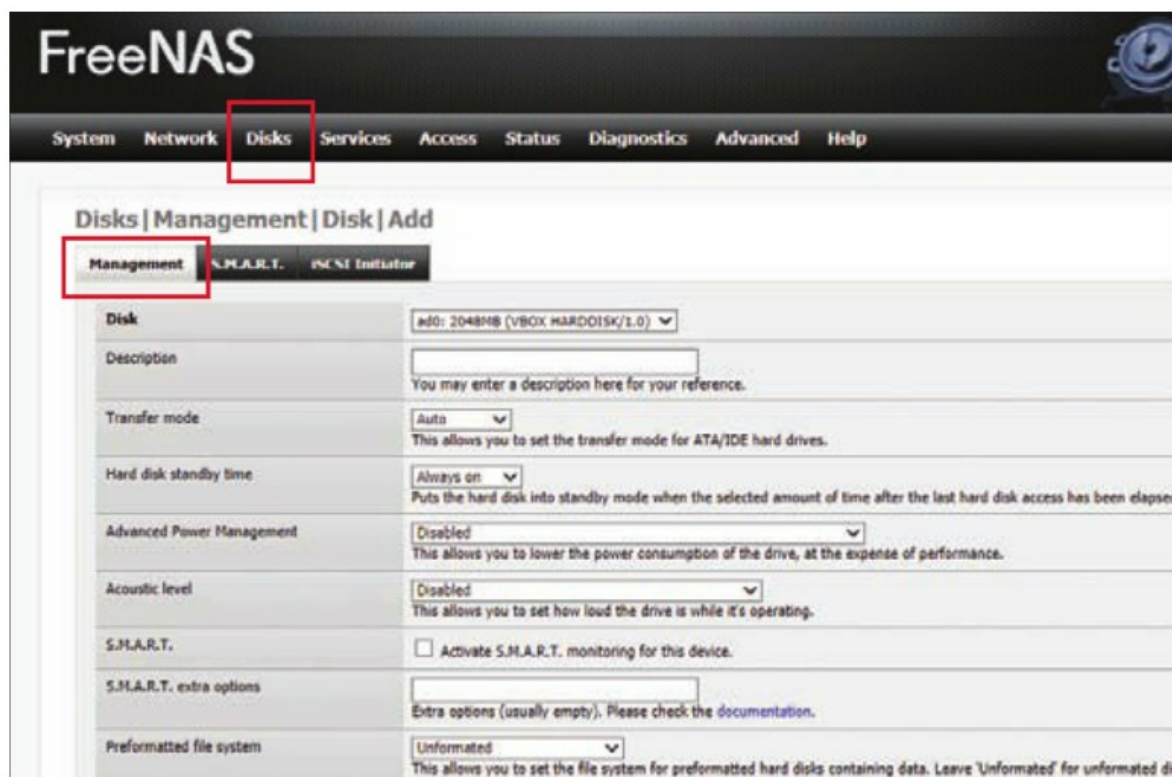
FreeNAS

System Network Disks Services Access Status Diagnostics Advanced Help

Disks | Management | Disk | Add

Management S.M.A.R.T. iSCSI Initiator

| Disk | ad0: 2048MB (VBOX HARDDISK/1.0) |
|---|---|
| Description | You may enter a description here for your reference. |
| Transfer mode | Auto<br>This allows you to set the transfer mode for ATA/IDE hard drives. |
| Hard disk standby time | Always on<br>Puts the hard disk into standby mode when the selected amount of time after the last hard disk access has been elapse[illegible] |
| Advanced Power Management | Disabled<br>This allows you to lower the power consumption of the drive, at the expense of performance. |
| Acoustic level | Disabled<br>This allows you to set how loud the drive is while it's operating. |
| S.M.A.R.T. | Activate S.M.A.R.T. monitoring for this device. |
| S.M.A.R.T. extra options | Extra options (usually empty). Please check the documentation. |
| Preformatted file system | Unformated<br>This allows you to set the file system for preformatted hard disks containing data. Leave 'Unformated' for unformated d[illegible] |